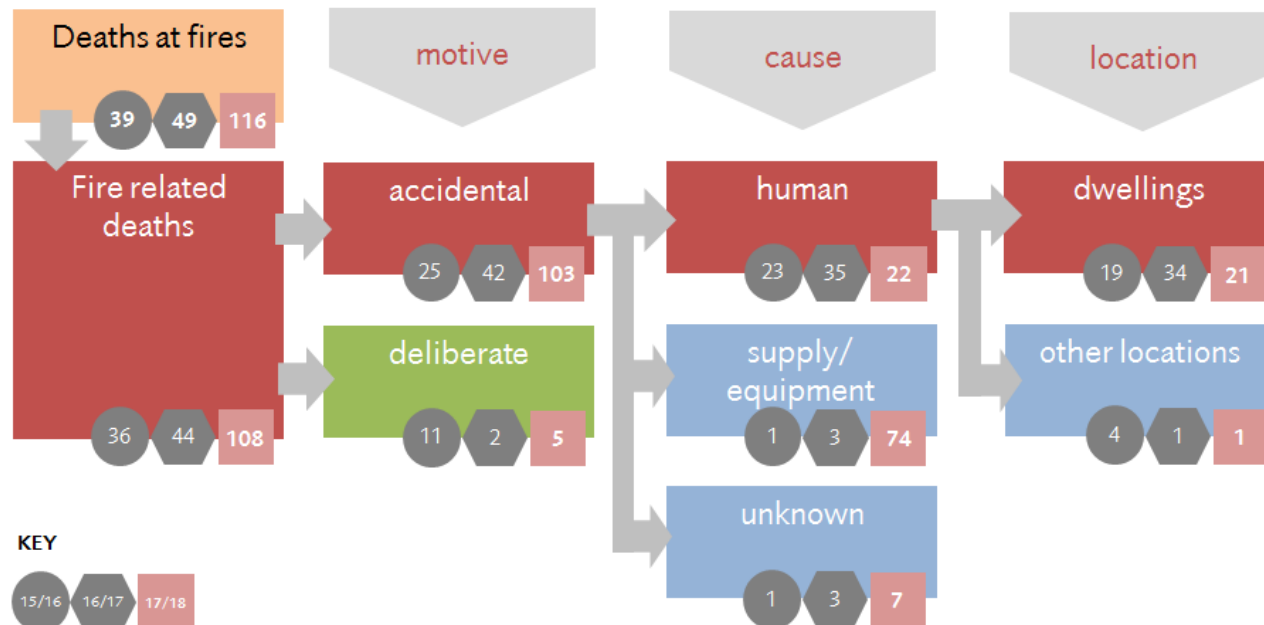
Deaths at fires

39 49 116

motive

cause

location

Fire related deaths

36 44 108

accidental

25 42 103

deliberate

11 2 5

human

23 35 22

supply/ equipment

1 3 74

unknown

1 3 7

dwellings

19 34 21

other locations

4 1 1

KEY

15/16 16/17 17/18